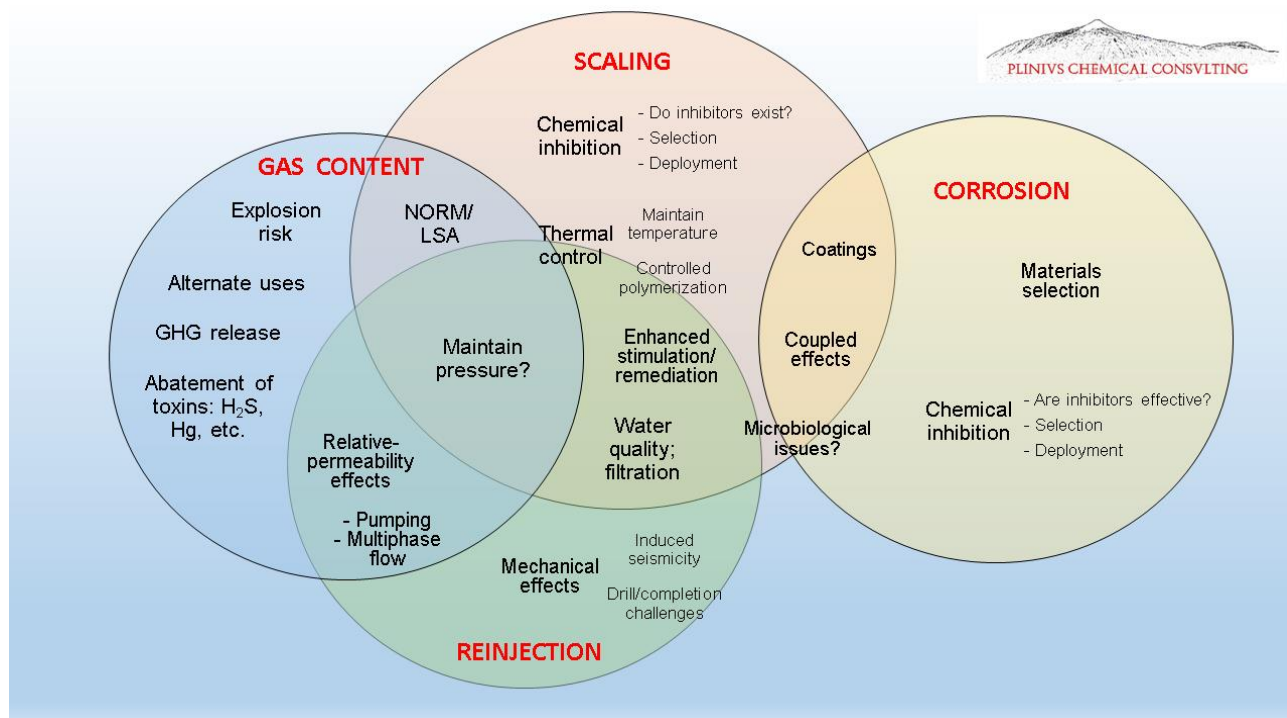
PLINIVS CHEMICAL CONSVLTING

SCALING

Chemical inhibition
- Do inhibitors exist?
- Selection
- Deployment

GAS CONTENT

Explosion risk

Alternate uses

GHG release

Abatement of toxins: $H_2S$, Hg, etc.

NORM/ LSA

Thermal control
Maintain temperature
Controlled polymerization

CORROSION

Coatings

Materials selection

Coupled effects

Maintain pressure?

Enhanced stimulation/ remediation

Water quality; filtration

Microbiological issues?

Chemical inhibition
- Are inhibitors effective?
- Selection
- Deployment

Relative-permeability effects

- Pumping
- Multiphase flow

Mechanical effects

Induced seismicity

Drill/completion challenges

REINJECTION